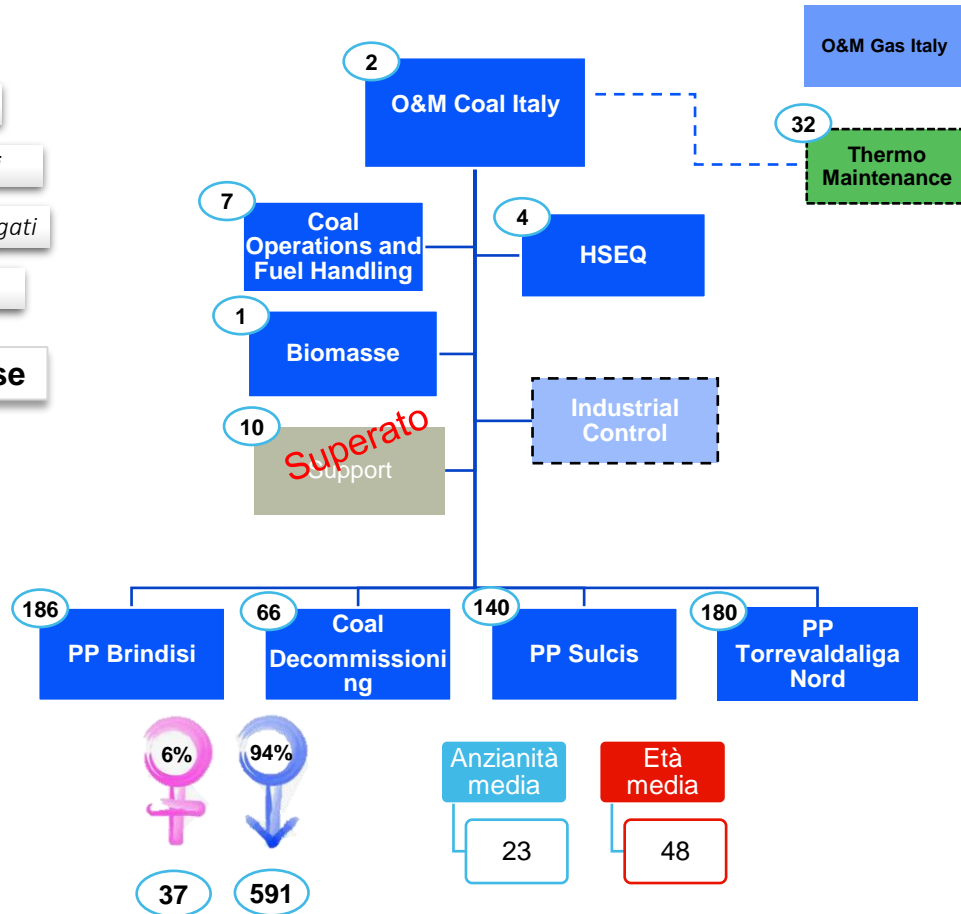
O&M Gas Italy

2
O&M Coal Italy

32
Thermo Maintenance

t

gati

se

7
Coal Operations and Fuel Handling

4
HSEQ

1
Biomasse

Industrial Control

10
Superato
Support

186
PP Brindisi

66
Coal Decommissioning

140
PP Sulcis

180
PP Torrevaldaliga Nord

6%

94%

37

591

Anzianità media
23

Età media
48